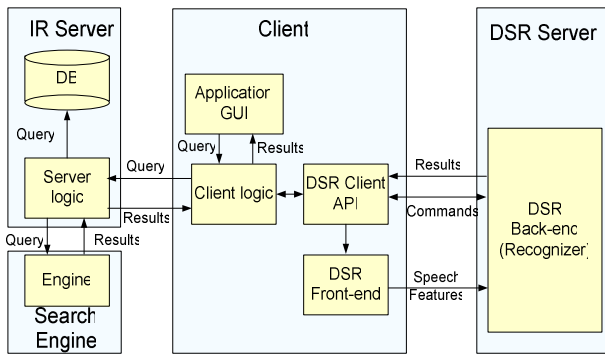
IR Server

DB

Query

Server logic

Query

Results

Query

Results

Engine

Search Engine

Client

Application GUI

Query

Results

Client logic

DSR Client API

DSR Front-end

Results

Commands

Speech Features

DSR Server

DSR Back-end (Recognizer)